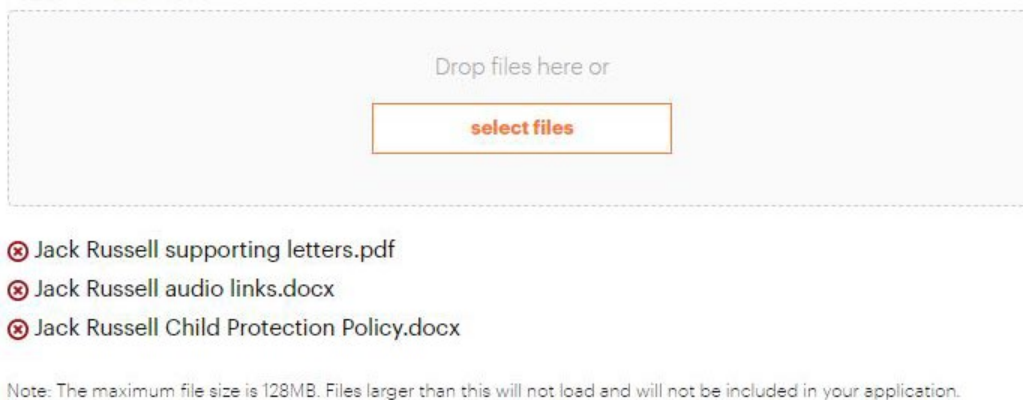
Drop files here or

select files

Jack Russell supporting letters.pdf
Jack Russell audio links.docx
Jack Russell Child Protection Policy.docx

Note: The maximum file size is 128MB. Files larger than this will not load and will not be included in your application.